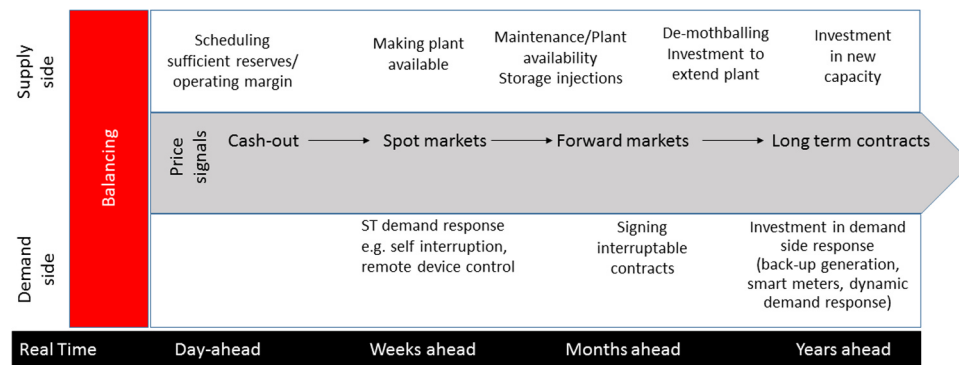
Supply side

Balancing

Scheduling sufficient reserves/ operating margin

Making plant available

Maintenance/Plant availability Storage injections

De-mothballing Investment to extend plant

Investment in new capacity

Price signals

Cash-out → Spot markets → Forward markets → Long term contracts

Demand side

ST demand response e.g. self interruption, remote device control

Signing interruptable contracts

Investment in demand side response (back-up generation, smart meters, dynamic demand response)

Real Time | Day-ahead | Weeks ahead | Months ahead | Years ahead